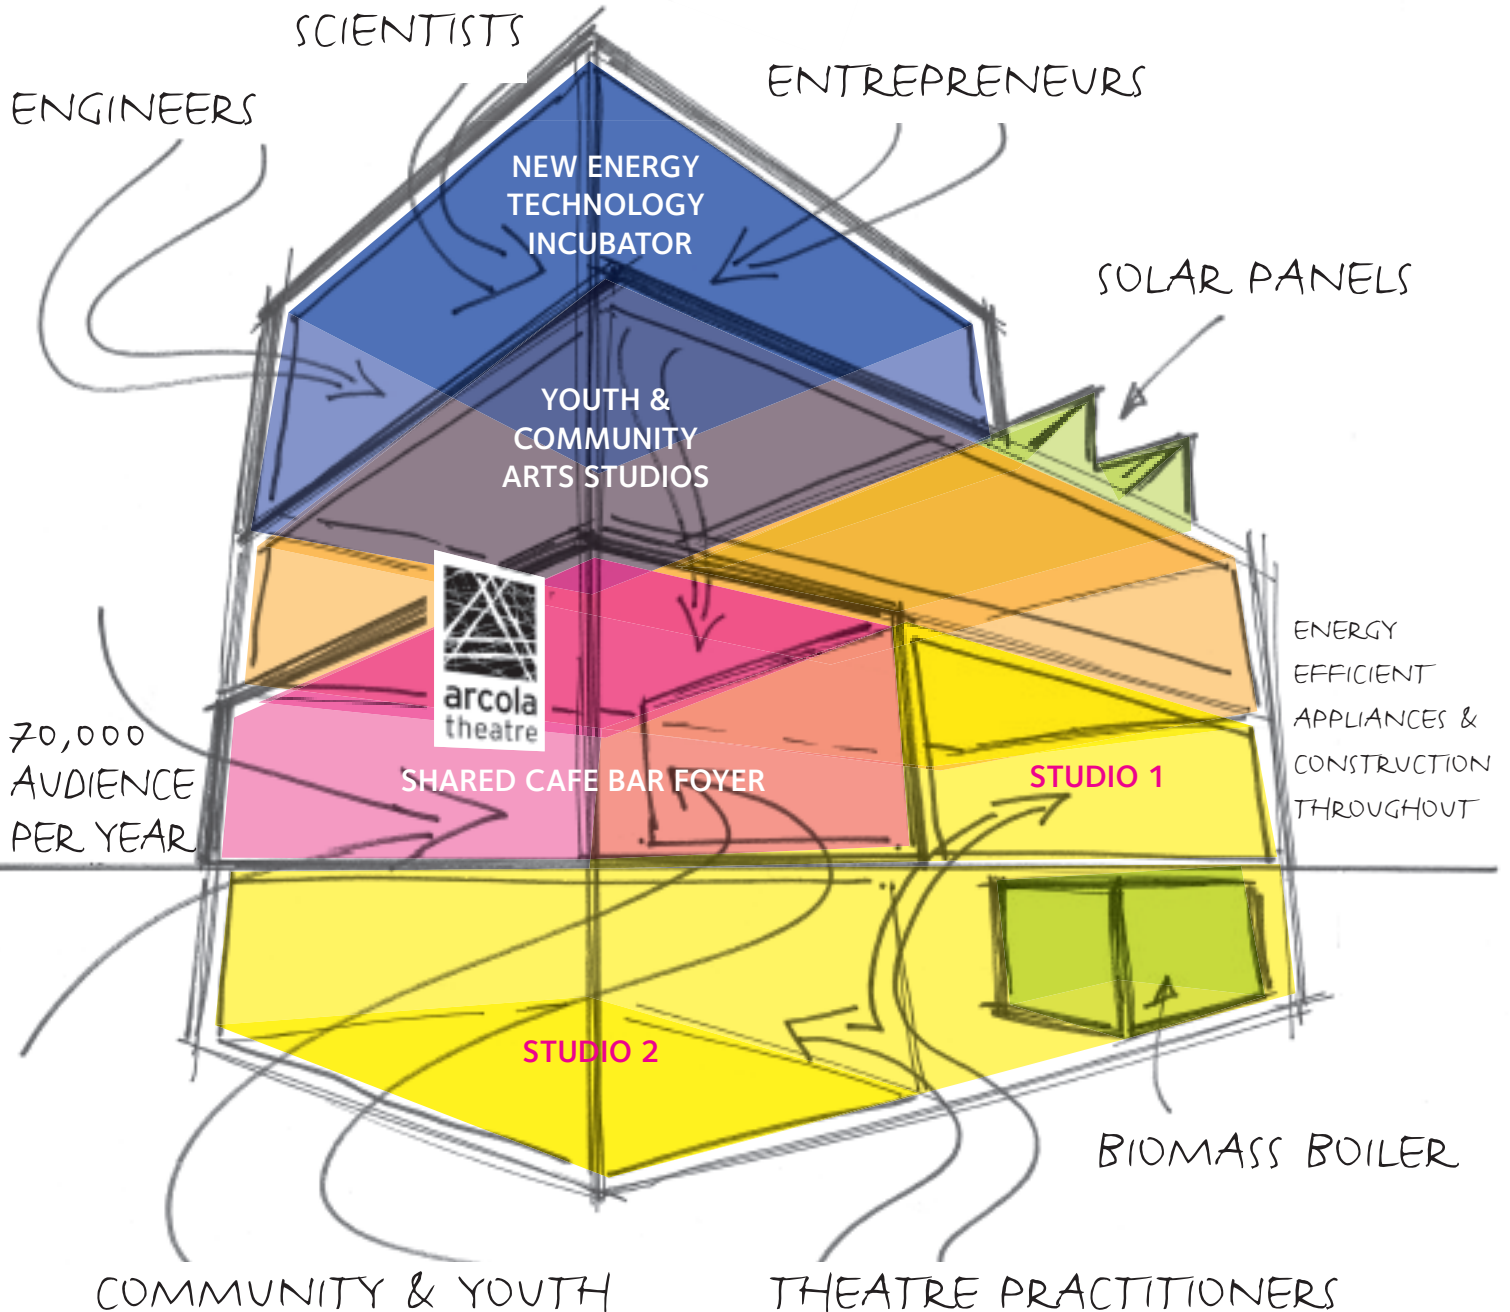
SCIENTISTS

ENGINEERS

ENTREPRENEURS

NEW ENERGY TECHNOLOGY INCUBATOR

SOLAR PANELS

YOUTH & COMMUNITY ARTS STUDIOS

arcola theatre

ENERGY EFFICIENT APPLIANCES & CONSTRUCTION THROUGHOUT

70,000 AUDIENCE PER YEAR

SHARED CAFE BAR FOYER

STUDIO 1

STUDIO 2

BIOMASS BOILER

COMMUNITY & YOUTH

THEATRE PRACTITIONERS